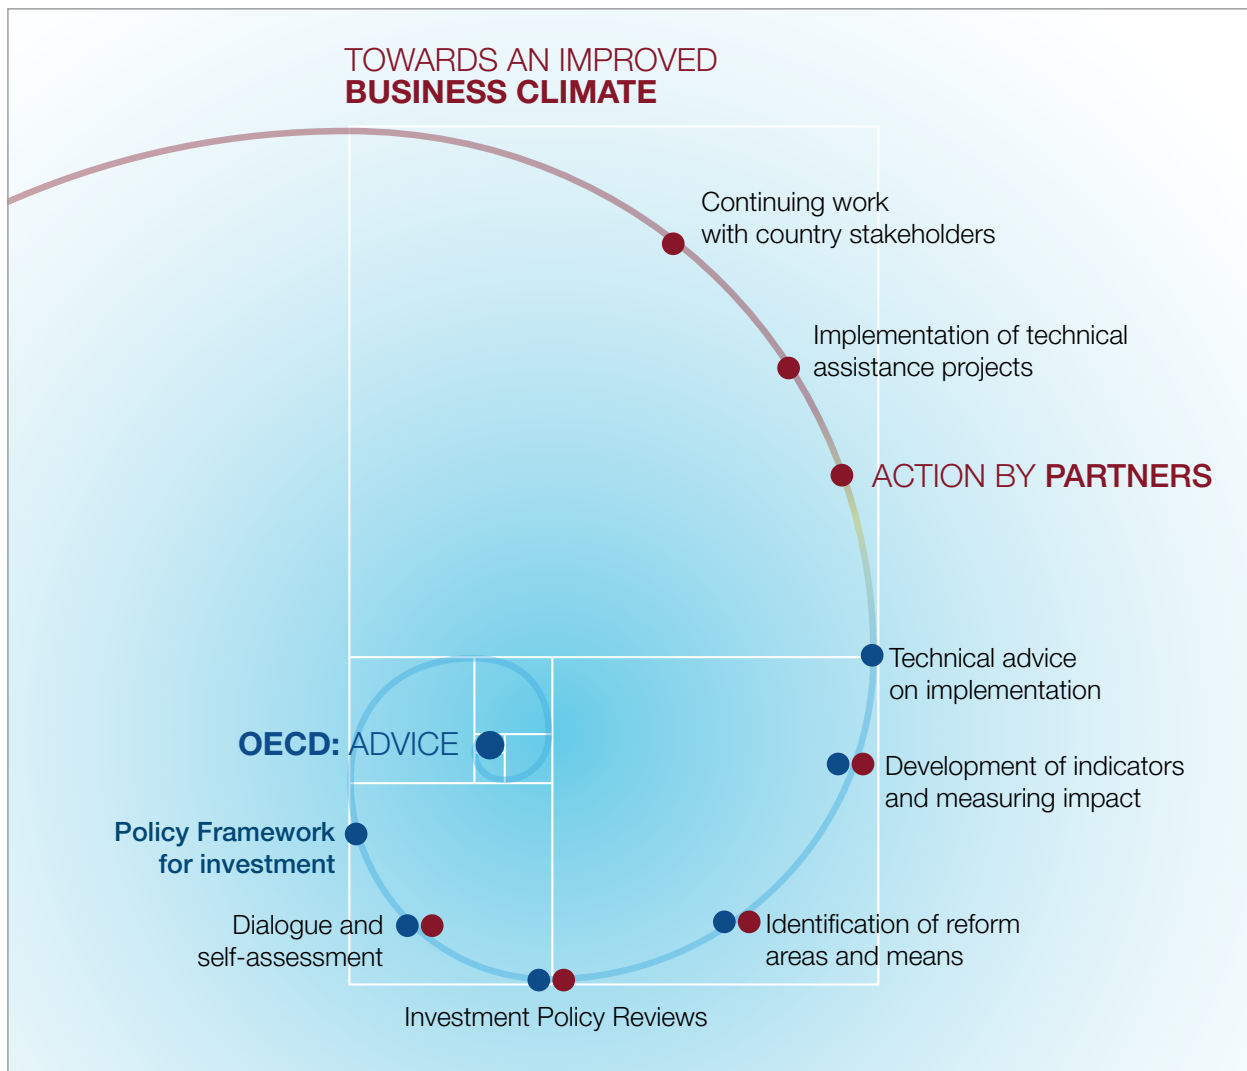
TOWARDS AN IMPROVED
BUSINESS CLIMATE

Continuing work with country stakeholders

Implementation of technical assistance projects

ACTION BY PARTNERS

Technical advice on implementation

OECD: ADVICE

Development of indicators and measuring impact

Policy Framework for investment

Dialogue and self-assessment

Identification of reform areas and means

Investment Policy Reviews